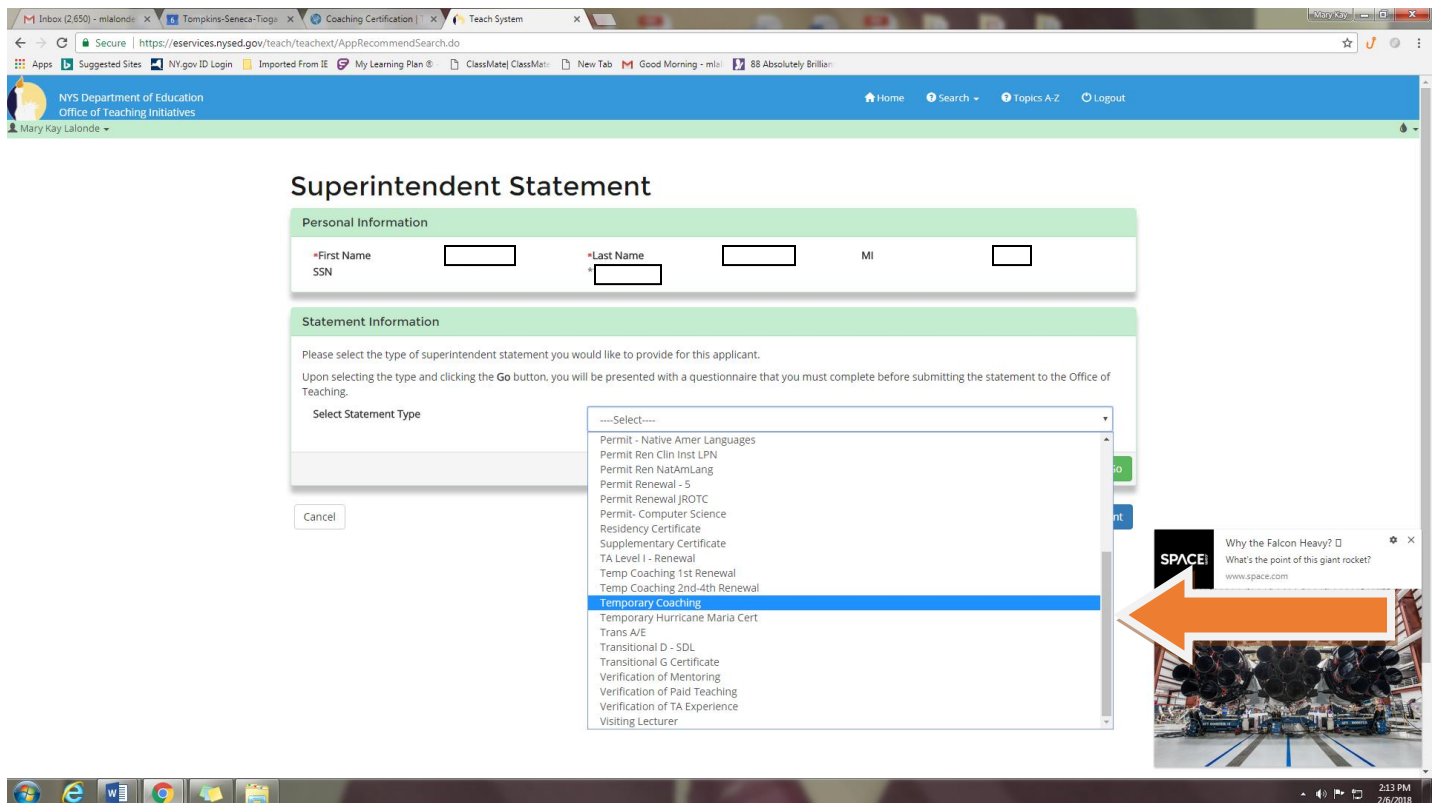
Inbox (2,650) - mlalonde ×
Tompkins-Seneca-Tioga ×
Coaching Certification | ×
Teach System ×
Mary Kay

Secure | https://eservices.nysed.gov/teach/teachext/AppRecommendSearch.do

Apps Suggested Sites NY.gov ID Login Imported From IE My Learning Plan ® ClassMate| ClassMate New Tab Good Morning - mlal 88 Absolutely Brillian

NYS Department of Education
Office of Teaching Initiatives

Home Search Topics A-Z Logout

Mary Kay Lalonde

Superintendent Statement

Personal Information

*First Name
SSN
*Last Name
*
MI

Statement Information

Please select the type of superintendent statement you would like to provide for this applicant.

Upon selecting the type and clicking the Go button, you will be presented with a questionnaire that you must complete before submitting the statement to the Office of Teaching.

Select Statement Type

----Select----

Permit - Native Amer Languages
Permit Ren Clin Inst LPN
Permit Ren NatAmLang
Permit Renewal - 5
Permit Renewal JROTC
Permit- Computer Science
Residency Certificate
Supplementary Certificate
TA Level I - Renewal
Temp Coaching 1st Renewal
Temp Coaching 2nd-4th Renewal
Temporary Coaching
Temporary Hurricane Maria Cert
Trans A/E
Transitional D - SDL
Transitional G Certificate
Verification of Mentoring
Verification of Paid Teaching
Verification of TA Experience
Visiting Lecturer

Go

Cancel

nt

Why the Falcon Heavy?
What's the point of this giant rocket?
www.space.com

SPACE

2:13 PM
2/6/2018